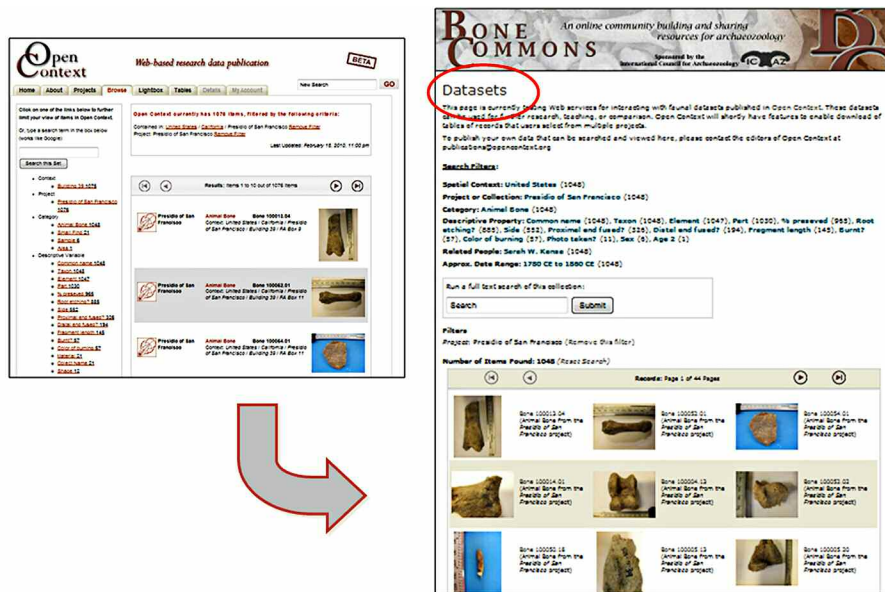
Open Context

Web-based research data publication

BETA

New Search GO

Home About Projects Browse Lightbox Tables Details My account

Click on one of the links below to further limit your view of items in Open Context.

Or, type a search term in the box below (works like Google)

Search this Set

Open Context currently has 1076 items, filtered by the following criteria:

Contained in: United States / California / Presidio of San Francisco Remove Filter
Project: Presidio of San Francisco Remove Filter

Last Updated: February 15, 2010, 11:00 pm

Results: Items 1 to 10 out of 1076 items

Presidio of San Francisco | Animal Bone | Bone 100013.04 | Context: United States / California / Presidio of San Francisco / Building 39 / PA Box 11

Presidio of San Francisco | Animal Bone | Bone 100052.01 | Context: United States / California / Presidio of San Francisco / Building 39 / PA Box 11

Presidio of San Francisco | Animal Bone | Bone 100054.01 | Context: United States / California / Presidio of San Francisco / Building 39 / PA Box 11

BONE COMMONS

An online community building and sharing resources for archaeozoology

Sponsored by the International Council for Archaeozoology ICAZ

Datasets

This page is currently testing Web services for interacting with faunal datasets published in Open Context. These datasets can be used for your research, teaching, or comparison. Open Context will shortly have features to enable download of tables of records that users select from multiple projects.

To publish your own data that can be searched and viewed here, please contact the editors of Open Context at publications@opencontext.org

Search Filters:

Spatial Context: United States (1045)

Project or Collection: Presidio of San Francisco (1045)

Category: Animal Bone (1045)

Descriptive Property: Common name (1045), Taxon (1045), Element (1047), Part (1030), % preseved (955), Root etching? (585), Side (552), Proximal end fused? (325), Distal end fused? (194), Fragment length (145), Burnt? (57), Color of burning (57), Photo taken? (11), Sex (6), Age 2 (1)

Related People: Sarah W. Kansa (1045)

Approx. Date Range: 1750 CE to 1850 CE (1045)

Run a full text search of this collection:

Search Submit

Filters

Project: Presidio of San Francisco (Remove this filter)

Number of Items Found: 1045 (Reset Search)

Records: Page 1 of 44 Pages

Bone 100013.04 (Animal Bone from the Presidio of San Francisco project)

Bone 100052.01 (Animal Bone from the Presidio of San Francisco project)

Bone 100054.01 (Animal Bone from the Presidio of San Francisco project)

Bone 100014.01 (Animal Bone from the Presidio of San Francisco project)

Bone 100004.13 (Animal Bone from the Presidio of San Francisco project)

Bone 100052.02 (Animal Bone from the Presidio of San Francisco project)

Bone 100050.18 (Animal Bone from the Presidio of San Francisco project)

Bone 100005.13 (Animal Bone from the Presidio of San Francisco project)

Bone 100005.20 (Animal Bone from the Presidio of San Francisco project)